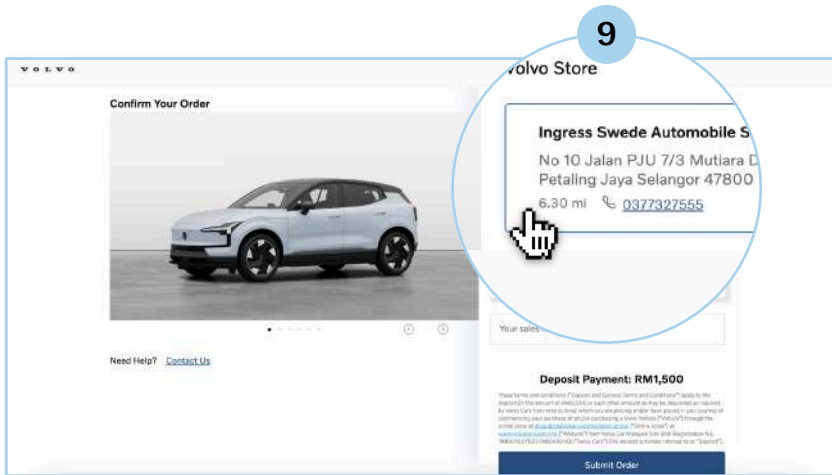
9

VOLVO

Confirm Your Order

Need Help? Contact Us

Volvo Store

Ingress Swede Automobile S

No 10 Jalan PJU 7/3 Mutiara D
Petaling Jaya Selangor 47800

6.30 mi 0377327555

Your sales

Deposit Payment: RM1,500

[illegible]

Submit Order